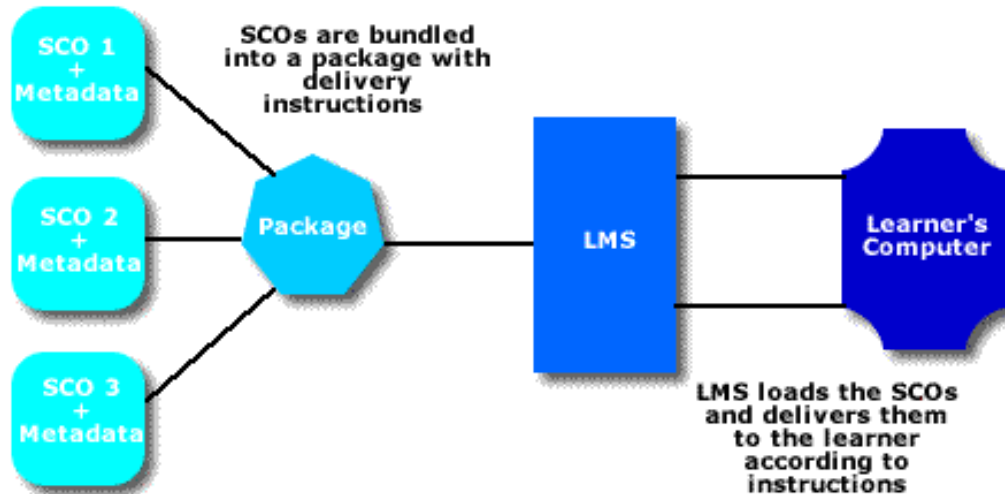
SCO 1
+
Metadata

SCOs are bundled into a package with delivery instructions

SCO 2
+
Metadata

Package

LMS

Learner's Computer

SCO 3
+
Metadata

LMS loads the SCOs and delivers them to the learner according to instructions